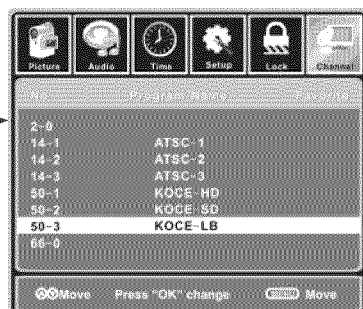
Picture Audio Time Setup Lock Channel

| No. | Program Name | Favorite |
|---|---|---|
| 2-0 | | |
| 14-1 | ATSC-1 | |
| 14-2 | ATSC-2 | |
| 14-3 | ATSC-3 | |
| 50-1 | KOCE-HD | |
| 50-2 | KOCE-SD | |
| 50-3 | KOCE-LB | |
| 66-0 | | |

Move Press "OK" change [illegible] Move